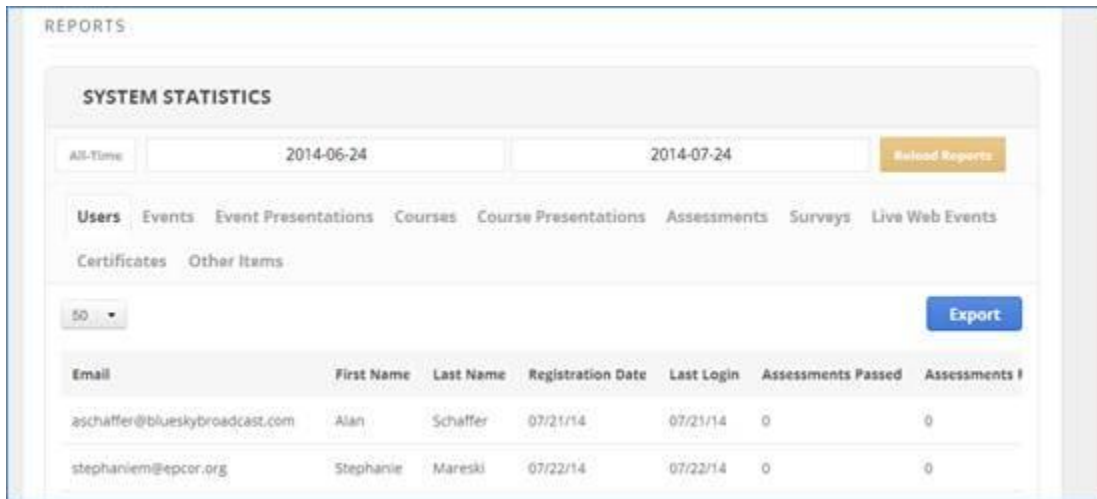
REPORTS

SYSTEM STATISTICS

All-Time 2014-06-24 2014-07-24 Reload Reports

Users Events Event Presentations Courses Course Presentations Assessments Surveys Live Web Events Certificates Other Items

50

Export

| Email | First Name | Last Name | Registration Date | Last Login | Assessments Passed | Assessments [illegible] |
|---|---|---|---|---|---|---|
| aschaffer@blueskybroadcast.com | Alan | Schaffer | 07/21/14 | 07/21/14 | 0 | 0 |
| stephaniem@epcor.org | Stephanie | Mareski | 07/22/14 | 07/22/14 | 0 | 0 |